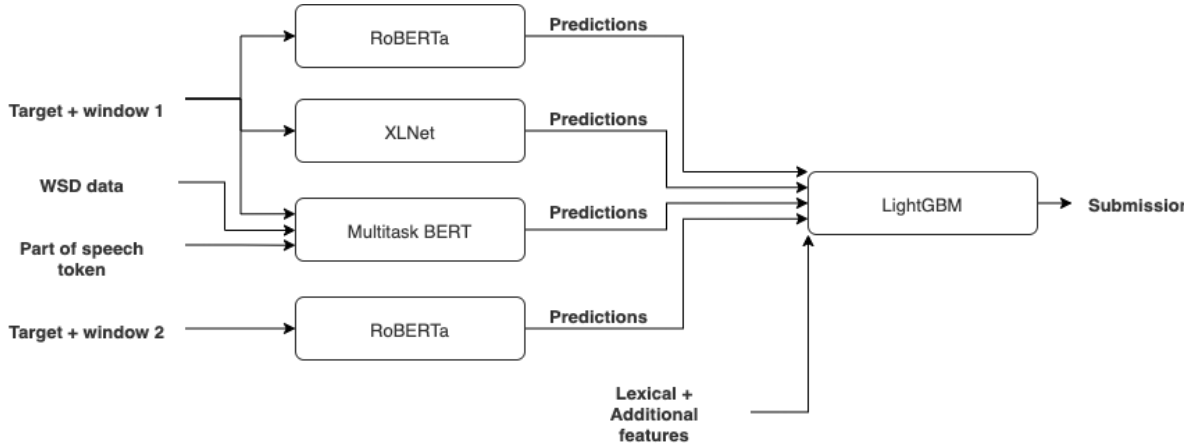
Target + window 1

WSD data

Part of speech token

Target + window 2

RoBERTa

XLNet

Multitask BERT

RoBERTa

Predictions

Predictions

Predictions

Predictions

LightGBM

Submission

Lexical + Additional features